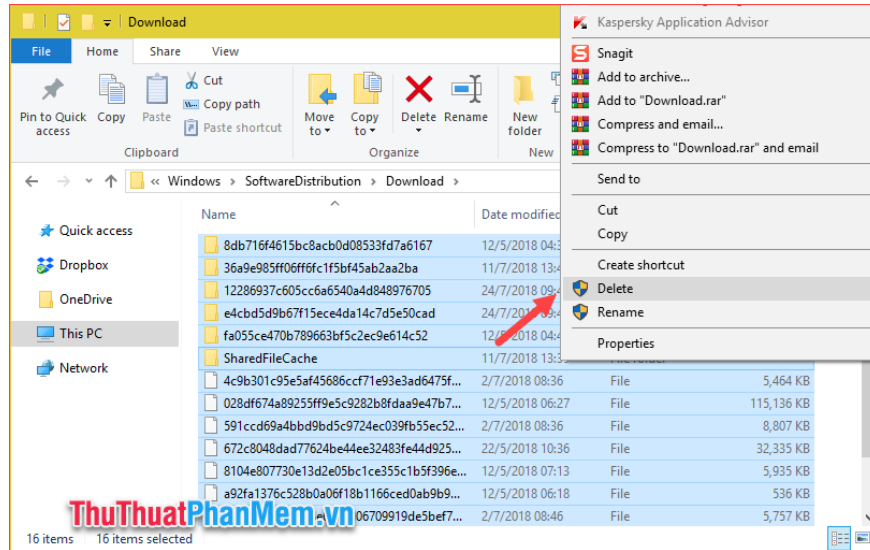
Download

File Home Share View

Pin to Quick access Copy Paste Cut Copy path Paste shortcut Clipboard

Move to Copy to Delete Rename Organize

New folder New

« Windows › SoftwareDistribution › Download ›

Quick access
Dropbox
OneDrive
This PC
Network

| Name | Date modified | | |
|---|---|---|---|
| 8db716f4615bc8acb0d08533fd7a6167 | 12/5/2018 04:3 | | |
| 36a9e985ff06ff6fc1f5bf45ab2aa2ba | 11/7/2018 13:4 | | |
| 12286937c605cc6a6540a4d848976705 | 24/7/2018 09:4 | | |
| e4cbd5d9b67f15ece4da14c7d5e50cad | 24/7/2018 09:4 | | |
| fa055ce470b789663bf5c2ec9e614c52 | 12/5/2018 04:4 | | |
| SharedFileCache | 11/7/2018 13:3 | | |
| 4c9b301c95e5af45686ccf71e93e3ad6475f... | 2/7/2018 08:36 | File | 5,464 KB |
| 028df674a89255ff9e5c9282b8fdaa9e47b7... | 12/5/2018 06:27 | File | 115,136 KB |
| 591ccd69a4bbd9bd5c9724ec039fb55ec52... | 2/7/2018 08:36 | File | 8,807 KB |
| 672c8048dad77624be44ee32483fe44d925... | 22/5/2018 10:36 | File | 32,335 KB |
| 8104e807730e13d2e05bc1ce355c1b5f396e... | 12/5/2018 07:13 | File | 5,935 KB |
| a92fa1376c528b0a06f18b1166ced0ab9b9... | 12/5/2018 06:18 | File | 536 KB |
| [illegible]06709919de5bef7... | 2/7/2018 08:46 | File | 5,757 KB |

16 items 16 items selected

Kaspersky Application Advisor
Snagit
Add to archive...
Add to "Download.rar"
Compress and email...
Compress to "Download.rar" and email
Send to
Cut
Copy
Create shortcut
Delete
Rename
Properties

ThuThuatPhanMem.vn